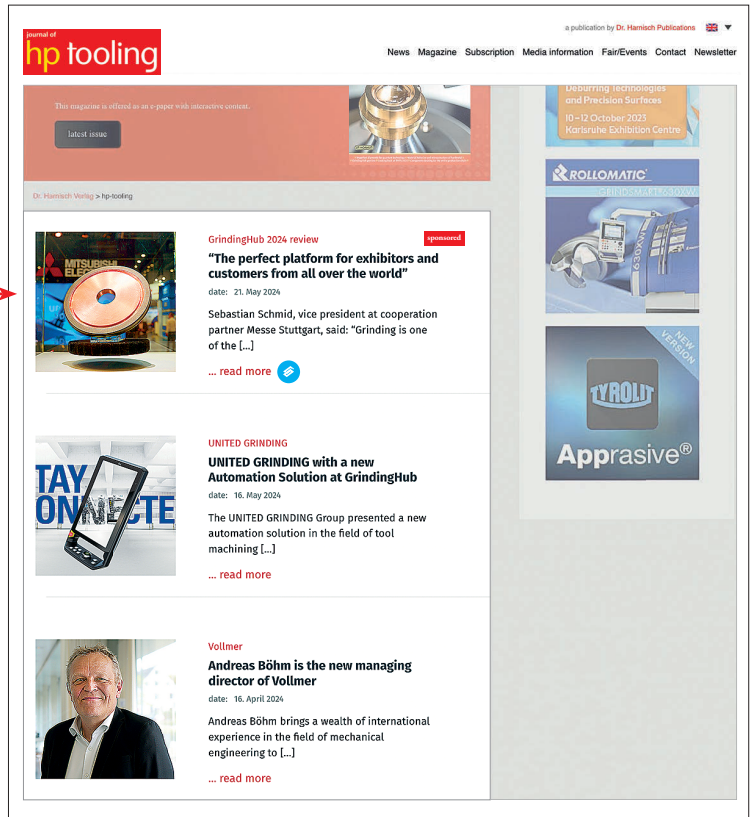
journal of
hp tooling

a publication by Dr. Harnisch Publications

News Magazine Subscription Media information Fair/Events Contact Newsletter

This magazine is offered as an e-paper with interactive content.

latest issue

Deburring Technologies and Precision Surfaces
10–12 October 2023
Karlsruhe Exhibition Centre

ROLLOMATIC
GRINDSMART 630XW

NEW VERSION
TYROLIT
Apprasive®

Dr. Harnisch Verlag > hp-tooling

GrindingHub 2024 review
sponsored
"The perfect platform for exhibitors and customers from all over the world"
date: 21. May 2024
Sebastian Schmid, vice president at cooperation partner Messe Stuttgart, said: "Grinding is one of the [...]
... read more

UNITED GRINDING
UNITED GRINDING with a new Automation Solution at GrindingHub
date: 16. May 2024
The UNITED GRINDING Group presented a new automation solution in the field of tool machining [...]
... read more

Vollmer
Andreas Böhm is the new managing director of Vollmer
date: 16. April 2024
Andreas Böhm brings a wealth of international experience in the field of mechanical engineering to [...]
... read more